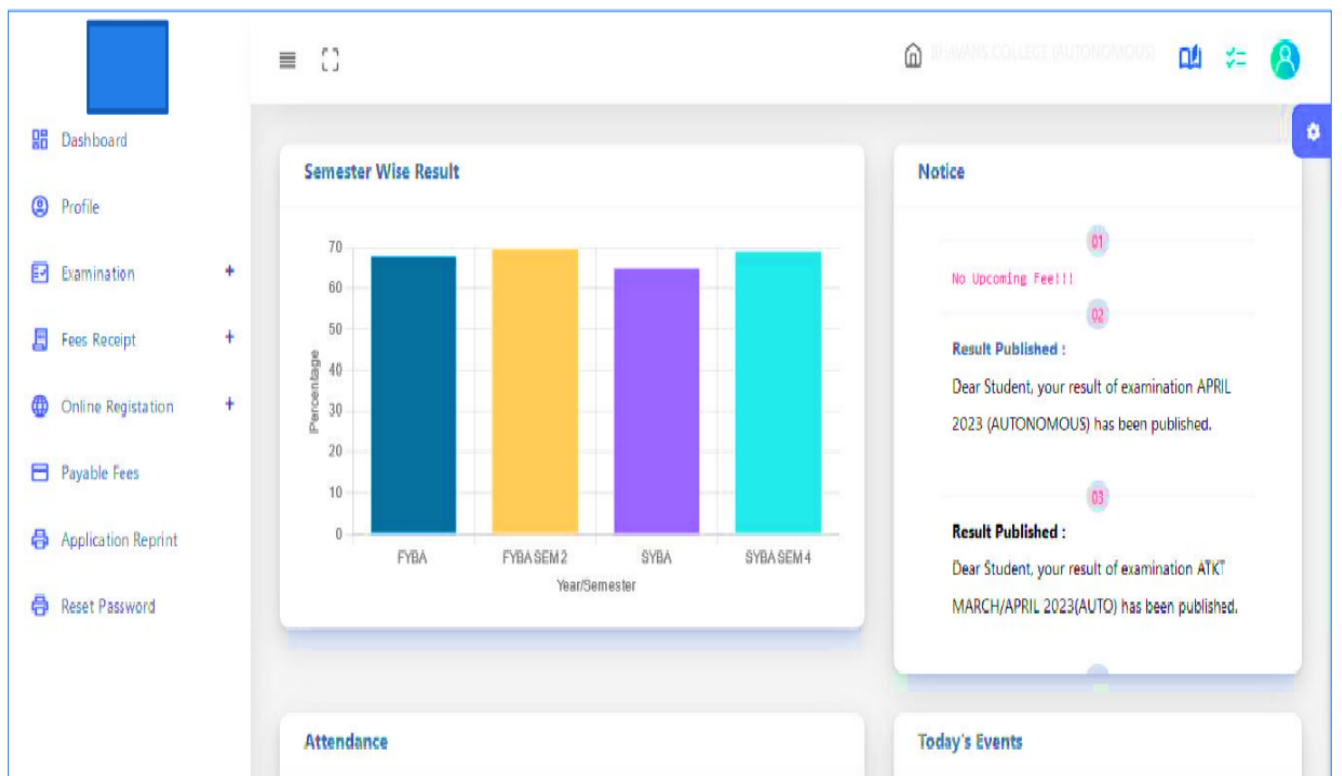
Dashboard
Profile
Examination +
Fees Receipt +
Online Registation +
Payable Fees
Application Reprint
Reset Password

BHAVANS COLLEGE (AUTONOMOUS)

Semester Wise Result

| Year/Semester | Percentage |
|---|---|
| FYBA | |
| FYBA SEM 2 | |
| SYBA | |
| SYBA SEM 4 | |

70
60
50
40
30
20
10
0
Percentage
FYBA
FYBA SEM 2
SYBA
SYBA SEM 4
Year/Semester

Notice

01
No Upcoming Fee!!!

02
Result Published :
Dear Student, your result of examination APRIL 2023 (AUTONOMOUS) has been published.

03
Result Published :
Dear Student, your result of examination ATKT MARCH/APRIL 2023(AUTO) has been published.

Attendance

Today's Events